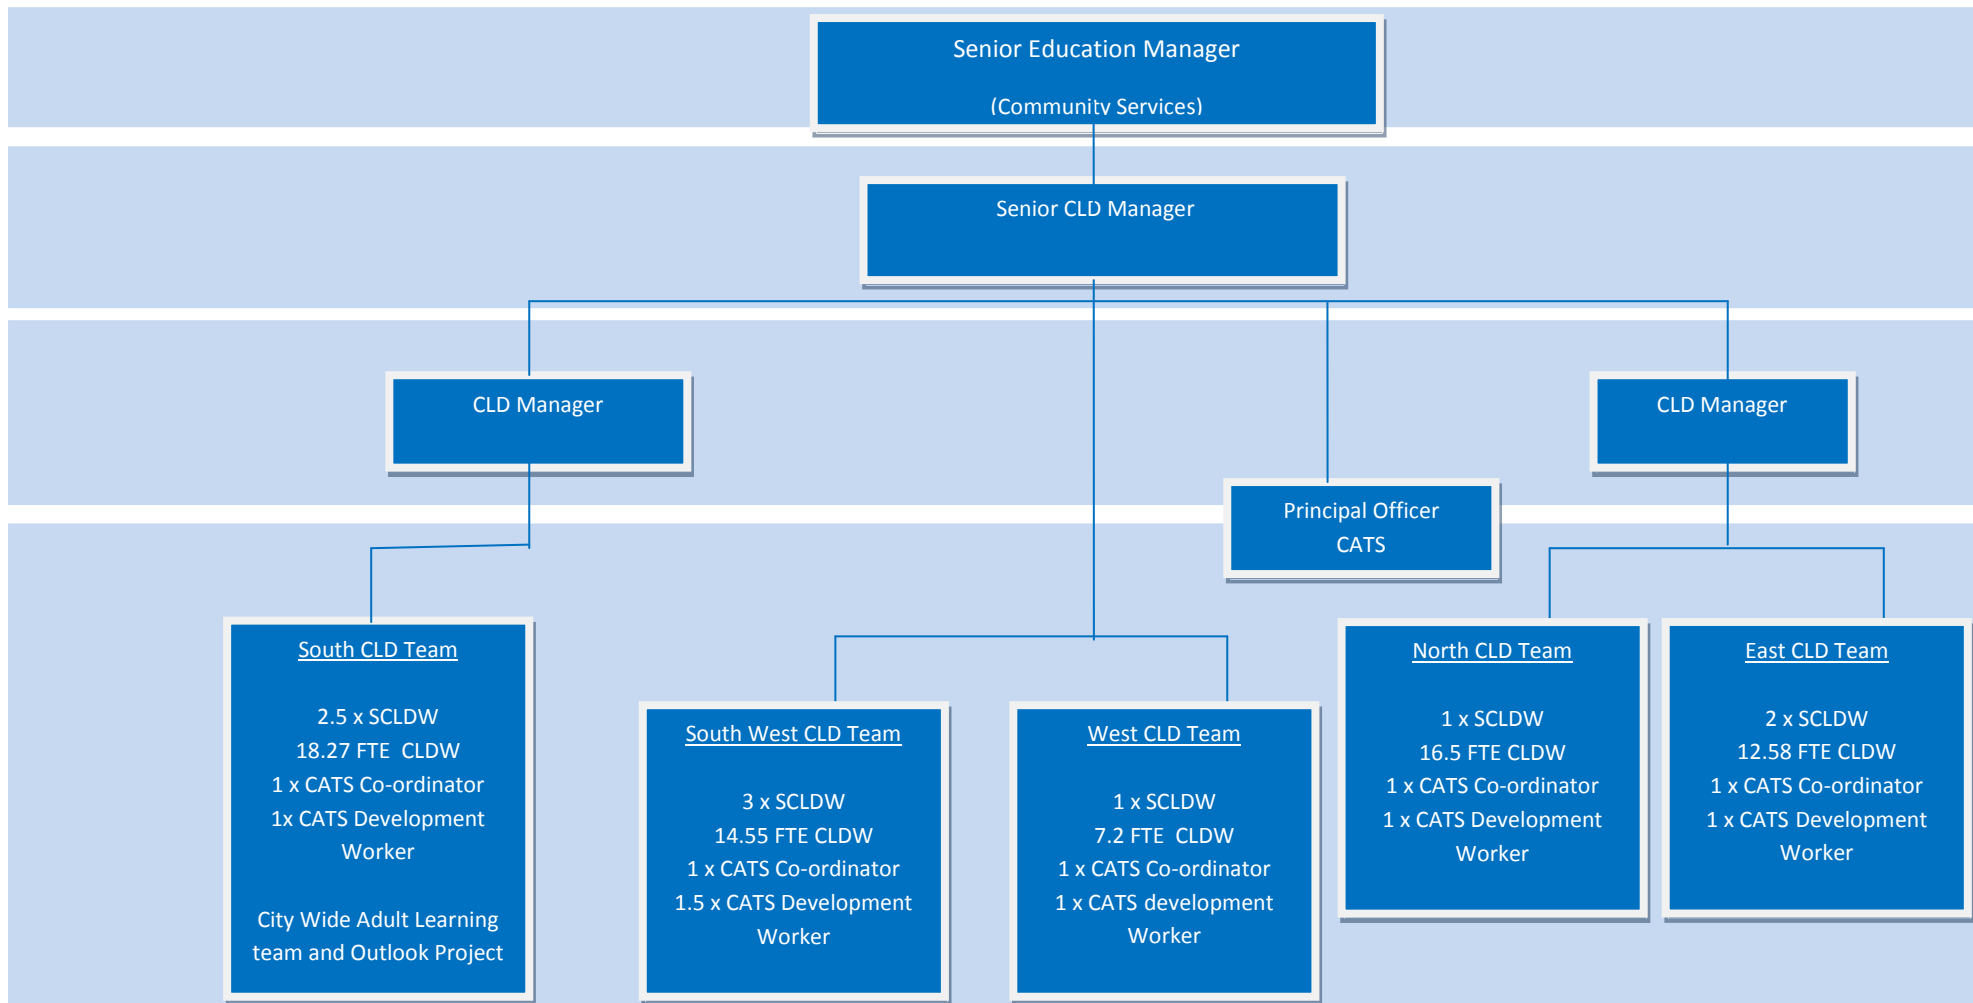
Senior Education Manager

(Community Services)

Senior CLD Manager

CLD Manager

CLD Manager

Principal Officer CATS

South CLD Team

2.5 x SCLDW
18.27 FTE CLDW
1 x CATS Co-ordinator
1x CATS Development Worker

City Wide Adult Learning team and Outlook Project

South West CLD Team

3 x SCLDW
14.55 FTE CLDW
1 x CATS Co-ordinator
1.5 x CATS Development Worker

West CLD Team

1 x SCLDW
7.2 FTE CLDW
1 x CATS Co-ordinator
1 x CATS development Worker

North CLD Team

1 x SCLDW
16.5 FTE CLDW
1 x CATS Co-ordinator
1 x CATS Development Worker

East CLD Team

2 x SCLDW
12.58 FTE CLDW
1 x CATS Co-ordinator
1 x CATS Development Worker